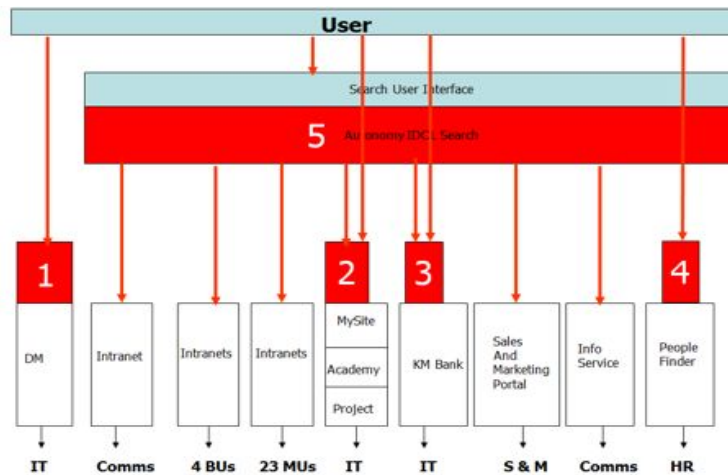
User

Search User Interface

5 Autonomy IDOL Search

1
DM

Intranet

Intranets

Intranets

2
MySite
Academy
Project

3
KM Bank

Sales And Marketing Portal

Info Service

4
People Finder

IT

Comms

4 BUs

23 MUs

IT

IT

S & M

Comms

HR